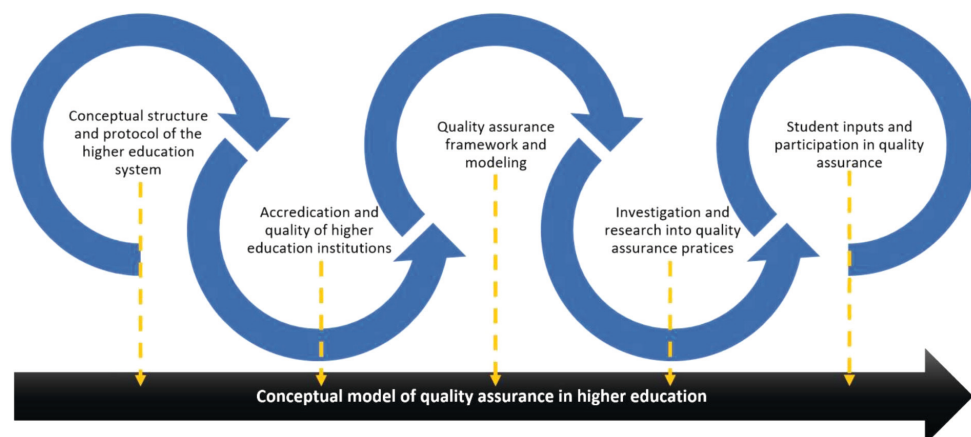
Conceptual structure and protocol of the higher education system

Accredication and quality of higher education institutions

Quality assurance framework and modeling

Investigation and research into quality assurance pratices

Student inputs and participation in quality assurance

Conceptual model of quality assurance in higher education